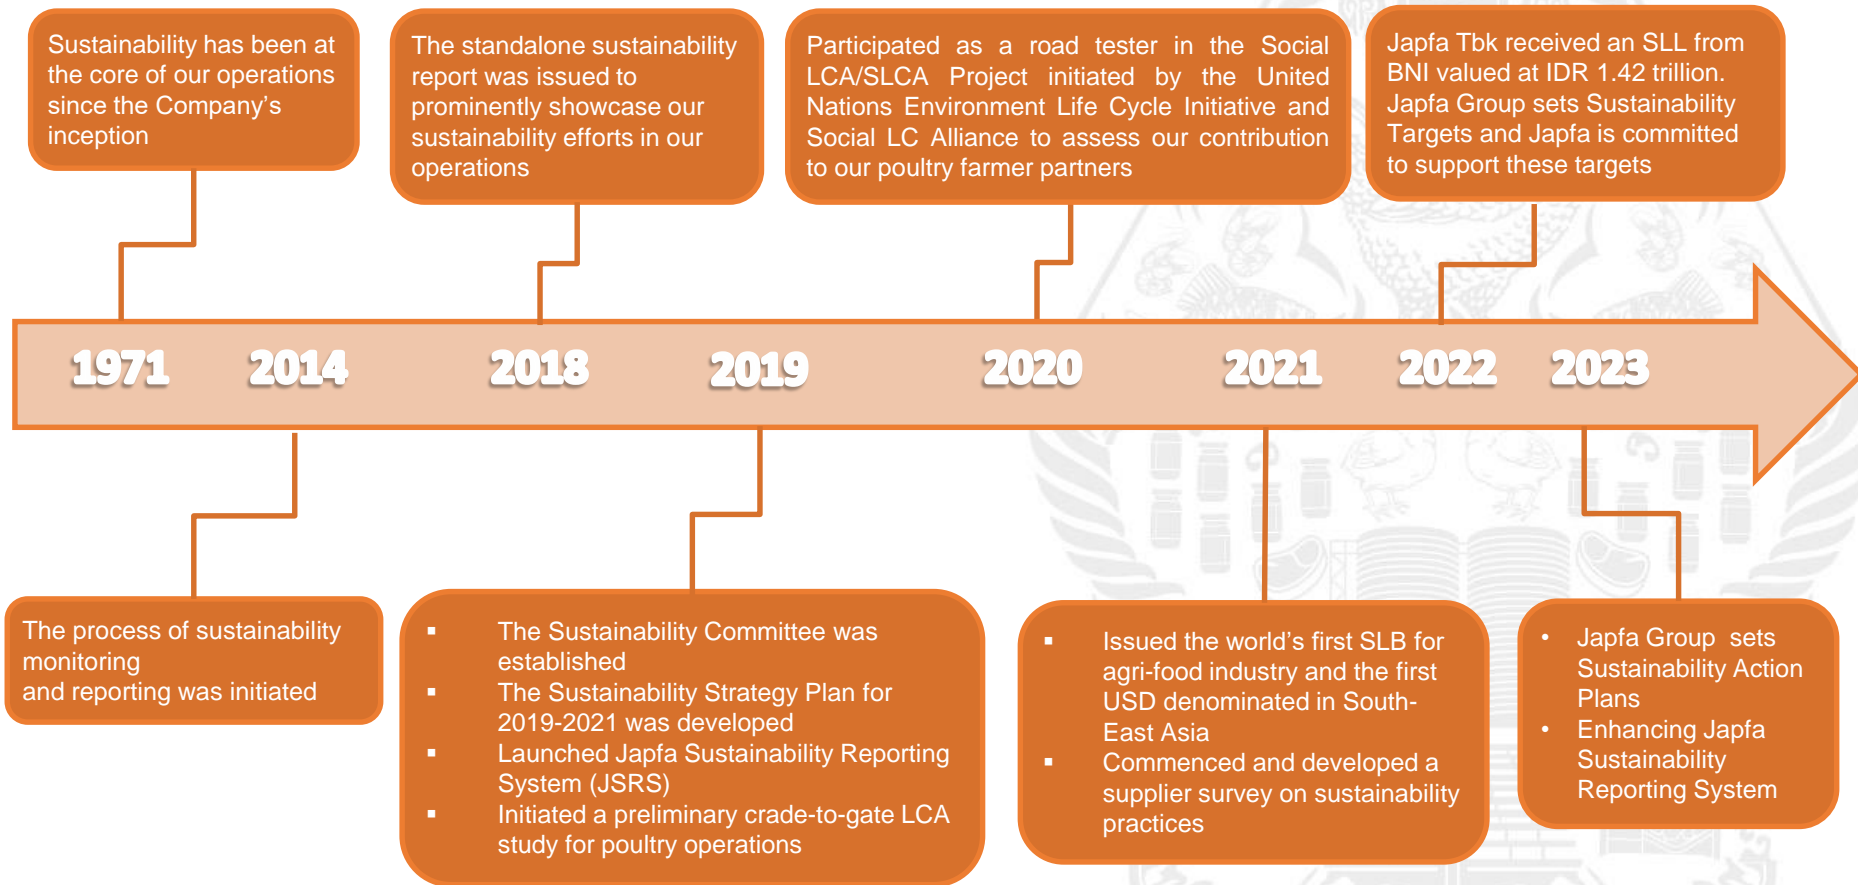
Sustainability has been at the core of our operations since the Company's inception

The standalone sustainability report was issued to prominently showcase our sustainability efforts in our operations

Participated as a road tester in the Social LCA/SLCA Project initiated by the United Nations Environment Life Cycle Initiative and Social LC Alliance to assess our contribution to our poultry farmer partners

Japfa Tbk received an SLL from BNI valued at IDR 1.42 trillion. Japfa Group sets Sustainability Targets and Japfa is committed to support these targets

1971 2014 2018 2019 2020 2021 2022 2023

The process of sustainability monitoring and reporting was initiated

- The Sustainability Committee was established
- The Sustainability Strategy Plan for 2019-2021 was developed
- Launched Japfa Sustainability Reporting System (JSRS)
- Initiated a preliminary crade-to-gate LCA study for poultry operations

- Issued the world's first SLB for agri-food industry and the first USD denominated in South-East Asia
- Commenced and developed a supplier survey on sustainability practices

- Japfa Group sets Sustainability Action Plans
- Enhancing Japfa Sustainability Reporting System